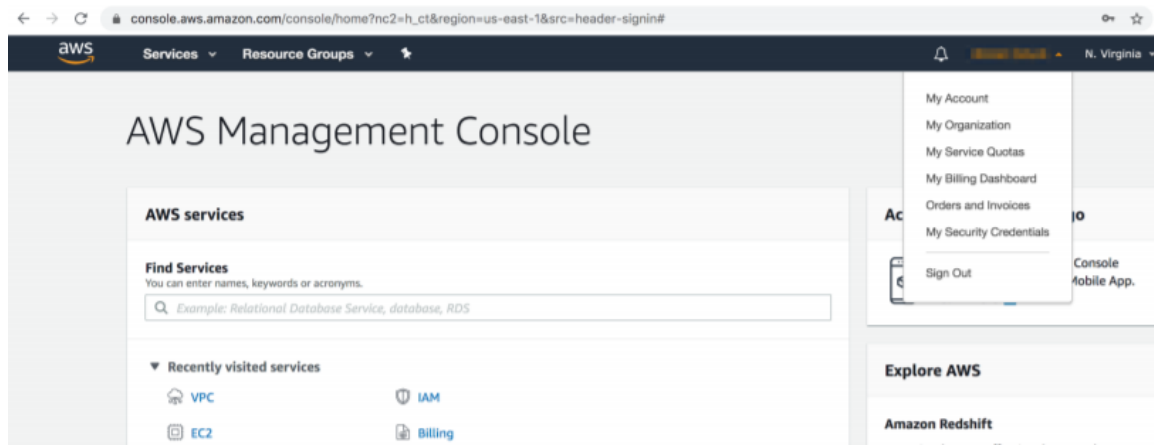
console.aws.amazon.com/console/home?nc2=h_ct&region=us-east-1&src=header-signin#

aws Services Resource Groups

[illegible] N. Virginia

My Account
My Organization
My Service Quotas
My Billing Dashboard
Orders and Invoices
My Security Credentials
Sign Out

AWS Management Console

AWS services

Find Services
You can enter names, keywords or acronyms.

Example: Relational Database Service, database, RDS

Recently visited services

VPC
IAM
EC2
Billing

Ac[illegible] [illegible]go

Console
Mobile App.

Explore AWS

Amazon Redshift